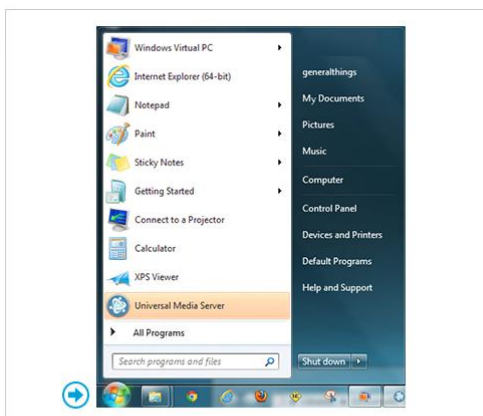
Windows Virtual PC
Internet Explorer (64-bit)
Notepad
Paint
Sticky Notes
Getting Started
Connect to a Projector
Calculator
XPS Viewer
Universal Media Server
All Programs
Search programs and files

generalthings
My Documents
Pictures
Music
Computer
Control Panel
Devices and Printers
Default Programs
Help and Support
Shut down